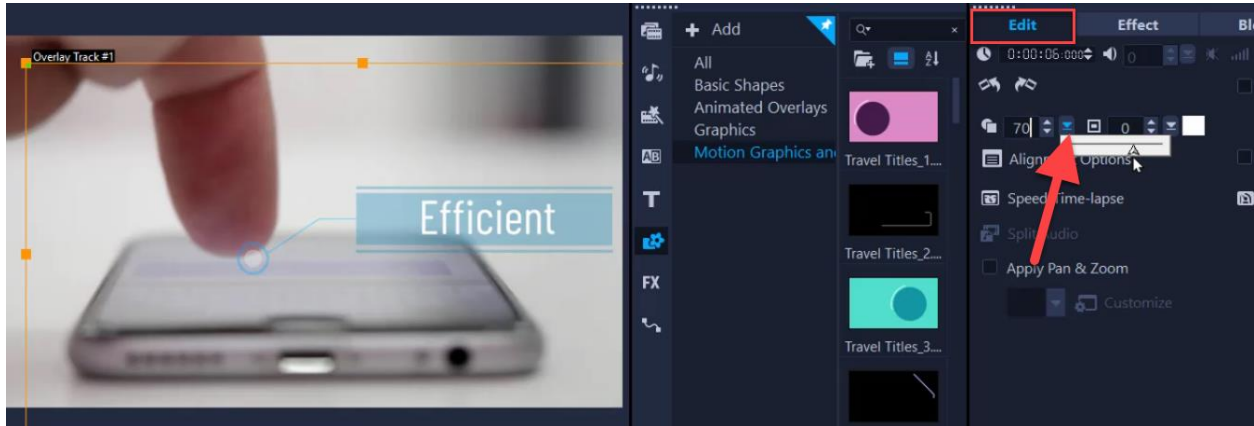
Overlay Track #1

Efficient

+ Add

All
Basic Shapes
Animated Overlays
Graphics
Motion Graphics and

Travel Titles_1...
Travel Titles_2...
Travel Titles_3...

Edit
Effect
Bl

0:00:06:000
0

70
0

Alignment Options
Speed/Time-lapse
Split Audio
Apply Pan & Zoom
Customize